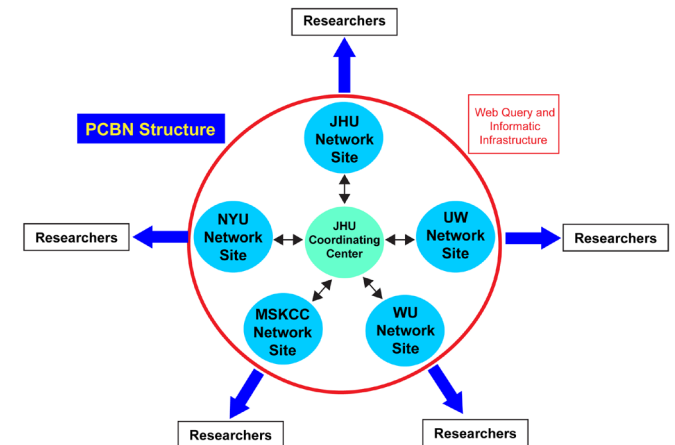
Researchers

PCBN Structure

Web Query and Informatic Infrastructure

JHU Network Site

NYU Network Site

JHU Coordinating Center

UW Network Site

Researchers

Researchers

MSKCC Network Site

WU Network Site

Researchers

Researchers